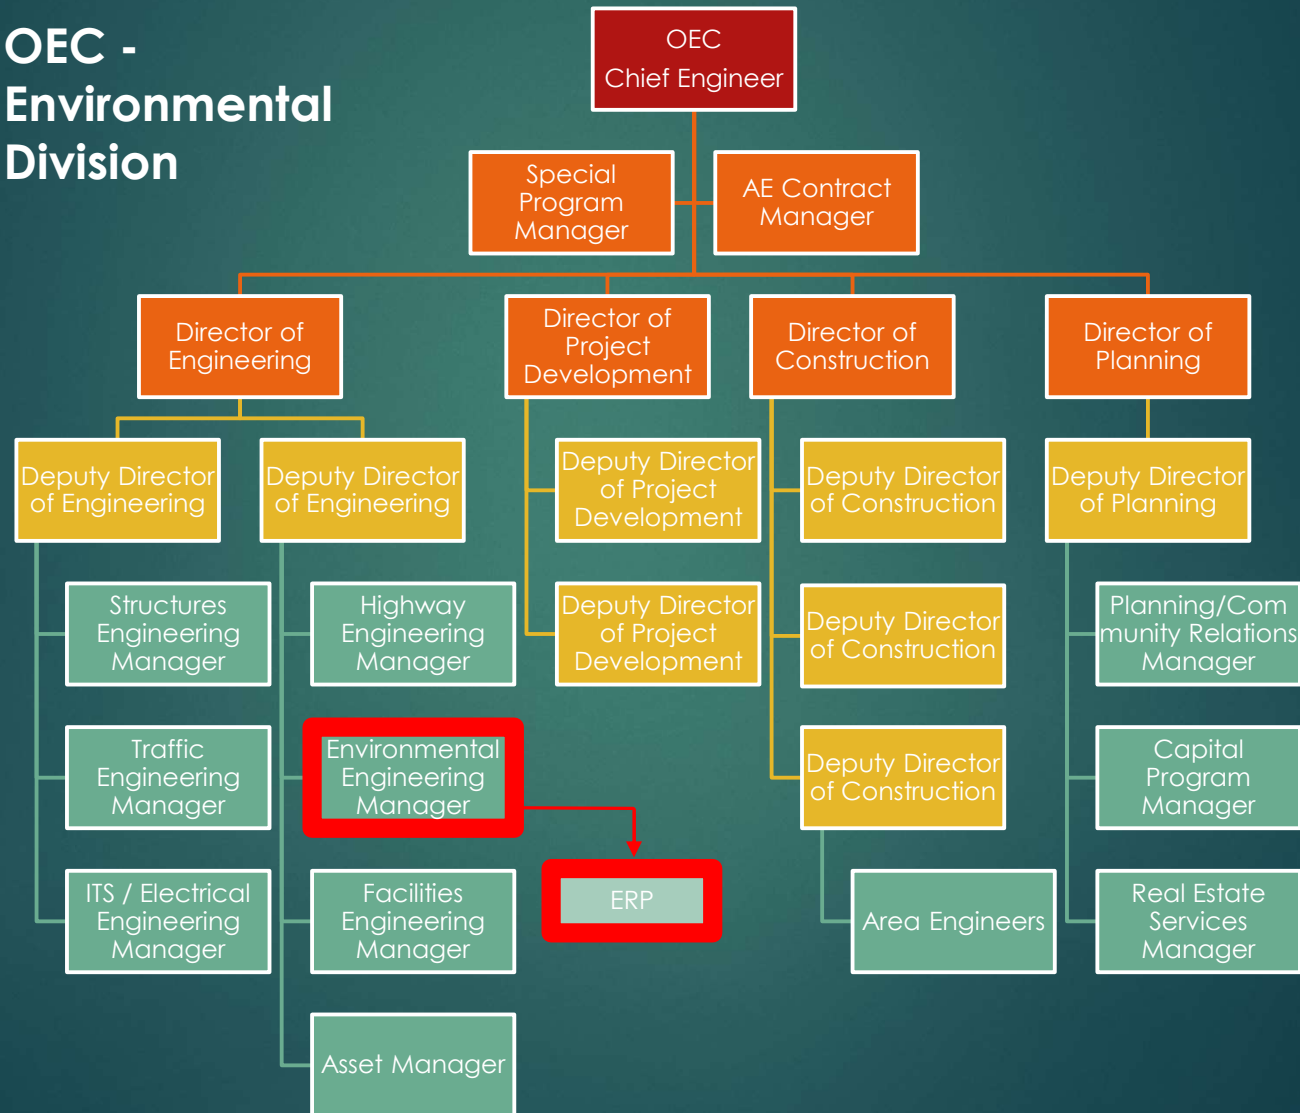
OEC - Environmental Division

OEC Chief Engineer

Special Program Manager

AE Contract Manager

Director of Engineering

Director of Project Development

Director of Construction

Director of Planning

Deputy Director of Engineering

Deputy Director of Engineering

Deputy Director of Project Development

Deputy Director of Construction

Deputy Director of Planning

Structures Engineering Manager

Highway Engineering Manager

Deputy Director of Project Development

Deputy Director of Construction

Planning/Community Relations Manager

Traffic Engineering Manager

Environmental Engineering Manager

Deputy Director of Construction

Capital Program Manager

ERP

ITS / Electrical Engineering Manager

Facilities Engineering Manager

Area Engineers

Real Estate Services Manager

Asset Manager